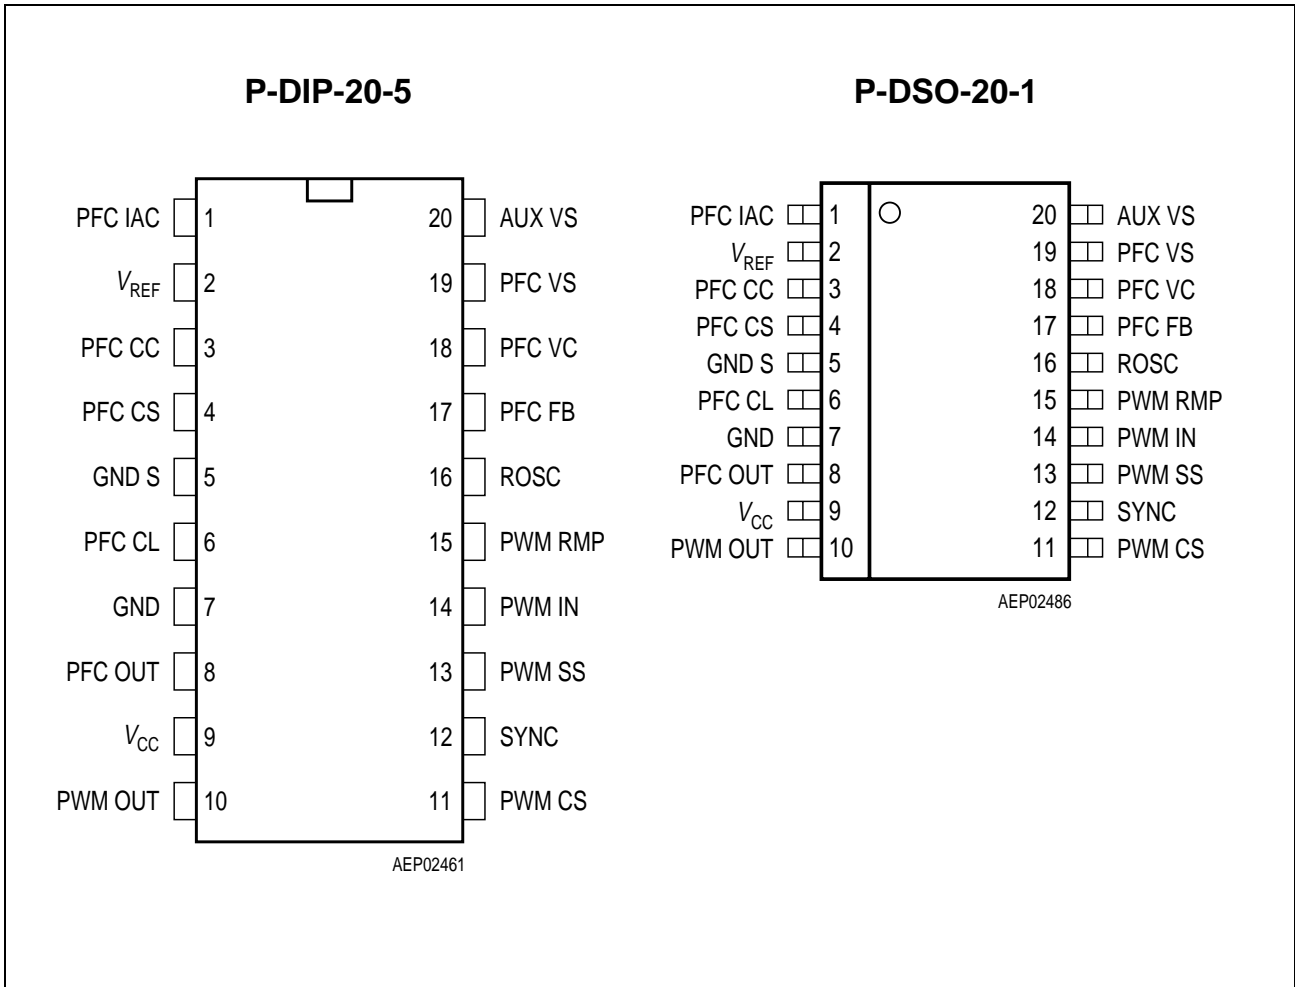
P-DIP-20-5

PFC IAC 1
$V_{REF}$ 2
PFC CC 3
PFC CS 4
GND S 5
PFC CL 6
GND 7
PFC OUT 8
$V_{CC}$ 9
PWM OUT 10

20 AUX VS
19 PFC VS
18 PFC VC
17 PFC FB
16 ROSC
15 PWM RMP
14 PWM IN
13 PWM SS
12 SYNC
11 PWM CS

AEP02461

P-DSO-20-1

PFC IAC 1
$V_{REF}$ 2
PFC CC 3
PFC CS 4
GND S 5
PFC CL 6
GND 7
PFC OUT 8
$V_{CC}$ 9
PWM OUT 10

20 AUX VS
19 PFC VS
18 PFC VC
17 PFC FB
16 ROSC
15 PWM RMP
14 PWM IN
13 PWM SS
12 SYNC
11 PWM CS

AEP02486